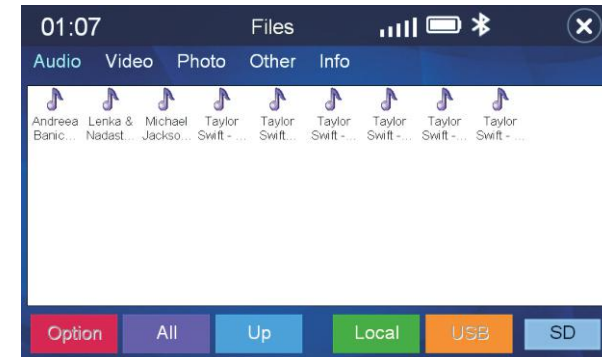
01:07 Files

Audio Video Photo Other Info

Andreea Banic...

Lenka & Nadast...

Michael Jackso...

Taylor Swift - ...

Taylor Swift...

Taylor Swift - ...

Taylor Swift - ...

Taylor Swift - ...

Taylor Swift - ...

Option All Up Local USB SD